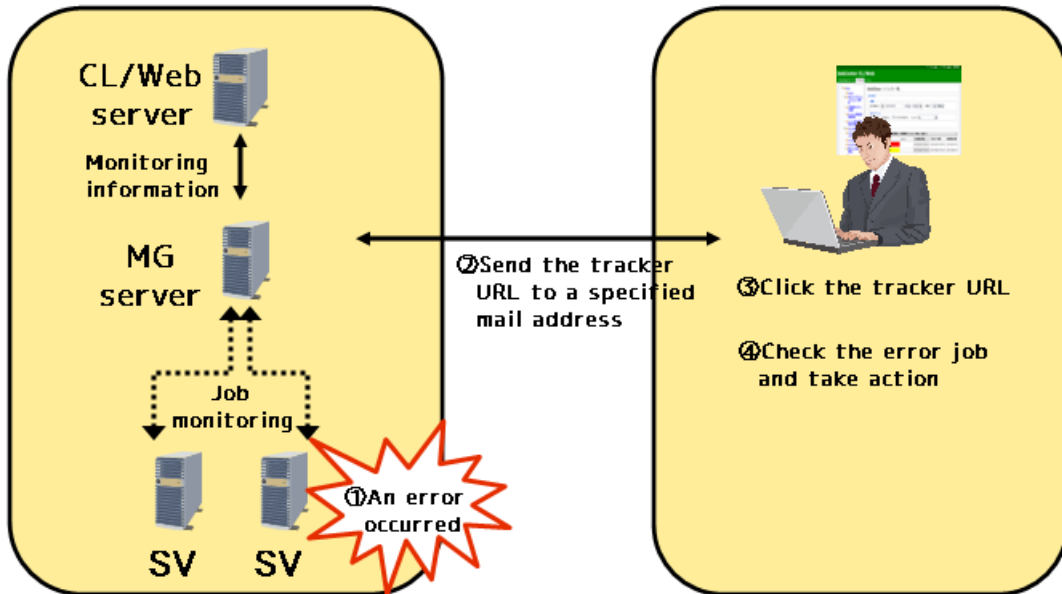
CL/Web server

Monitoring information

MG server

Job monitoring

SV

SV

①An error occurred

②Send the tracker URL to a specified mail address

③Click the tracker URL

④Check the error job and take action